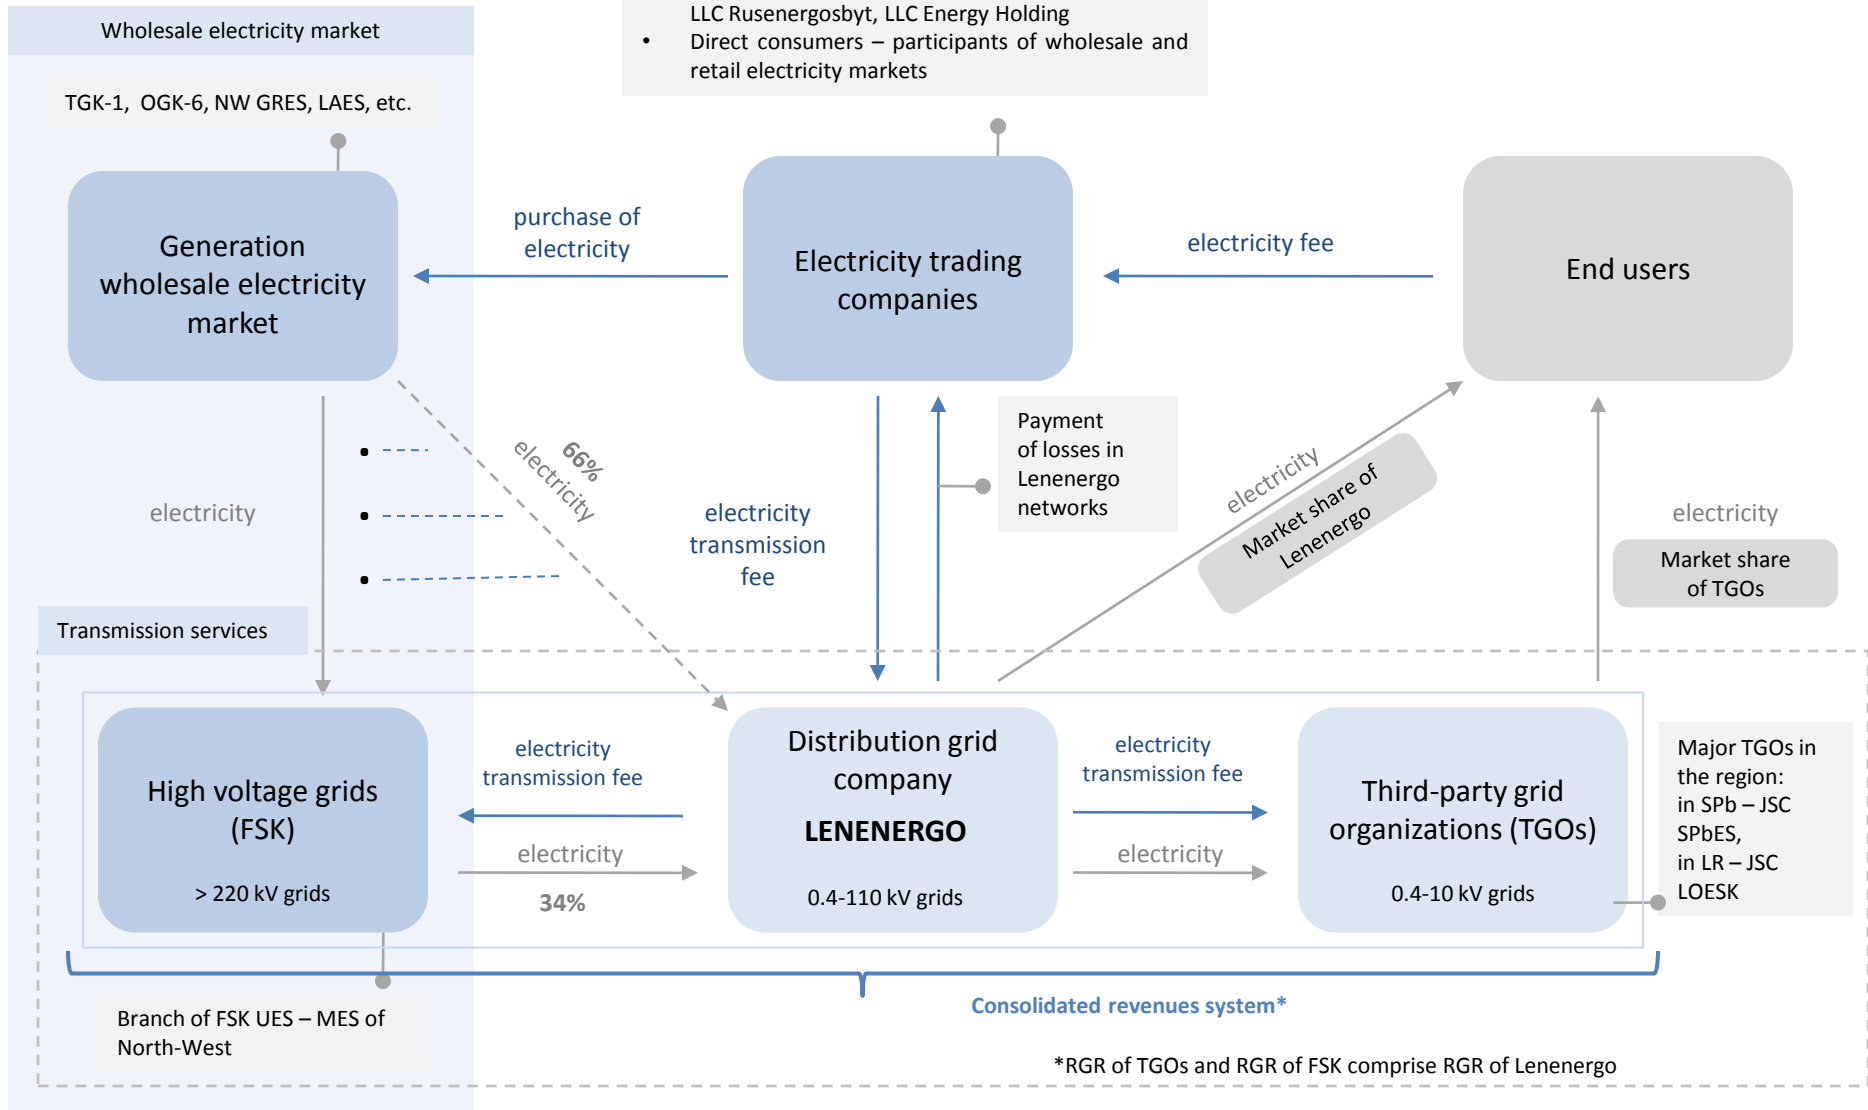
Wholesale electricity market

TGK-1, OGK-6, NW GRES, LAES, etc.

LLC Rusenergosbyt, LLC Energy Holding
• Direct consumers – participants of wholesale and retail electricity markets

Generation wholesale electricity market

purchase of electricity

Electricity trading companies

electricity fee

End users

electricity

66% electricity

electricity transmission fee

Payment of losses in Lenenergo networks

electricity

Market share of Lenenergo

electricity

Market share of TGOs

Transmission services

High voltage grids (FSK)

> 220 kV grids

electricity transmission fee

electricity

34%

Distribution grid company

LENENERGO

0.4-110 kV grids

electricity transmission fee

electricity

Third-party grid organizations (TGOs)

0.4-10 kV grids

Major TGOs in the region:
in SPb – JSC SPbES,
in LR – JSC LOESK

Branch of FSK UES – MES of North-West

Consolidated revenues system*

*RGR of TGOs and RGR of FSK comprise RGR of Lenenergo